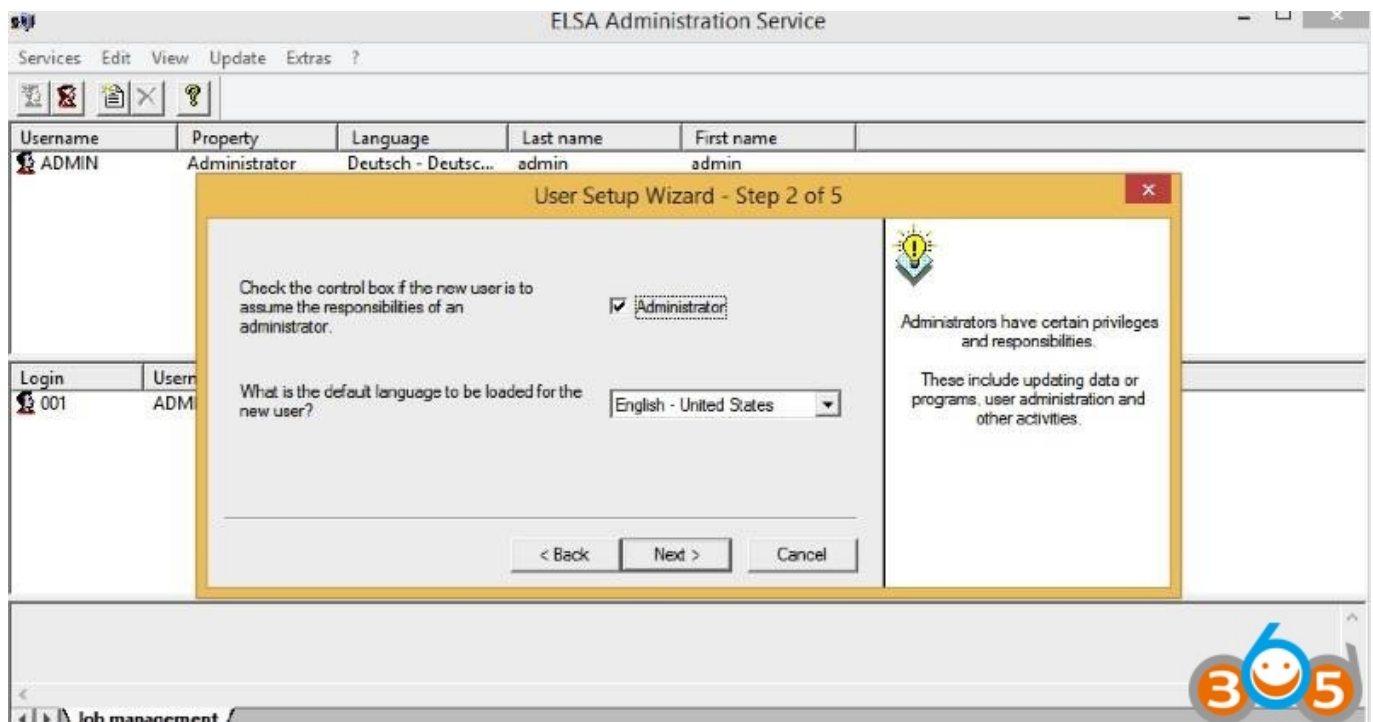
ELSA Administration Service

Services Edit View Update Extras ?

| Username | Property | Language | Last name | First name |
|---|---|---|---|---|
| ADMIN | Administrator | Deutsch - Deutsc... | admin | admin |

| Login | Usern |
|---|---|
| 001 | ADMI |

User Setup Wizard - Step 2 of 5

Check the control box if the new user is to assume the responsibilities of an administrator.

Administrator

What is the default language to be loaded for the new user?

English - United States

< Back

Next >

Cancel

Administrators have certain privileges and responsibilities.

These include updating data or programs, user administration and other activities.

Job management

365